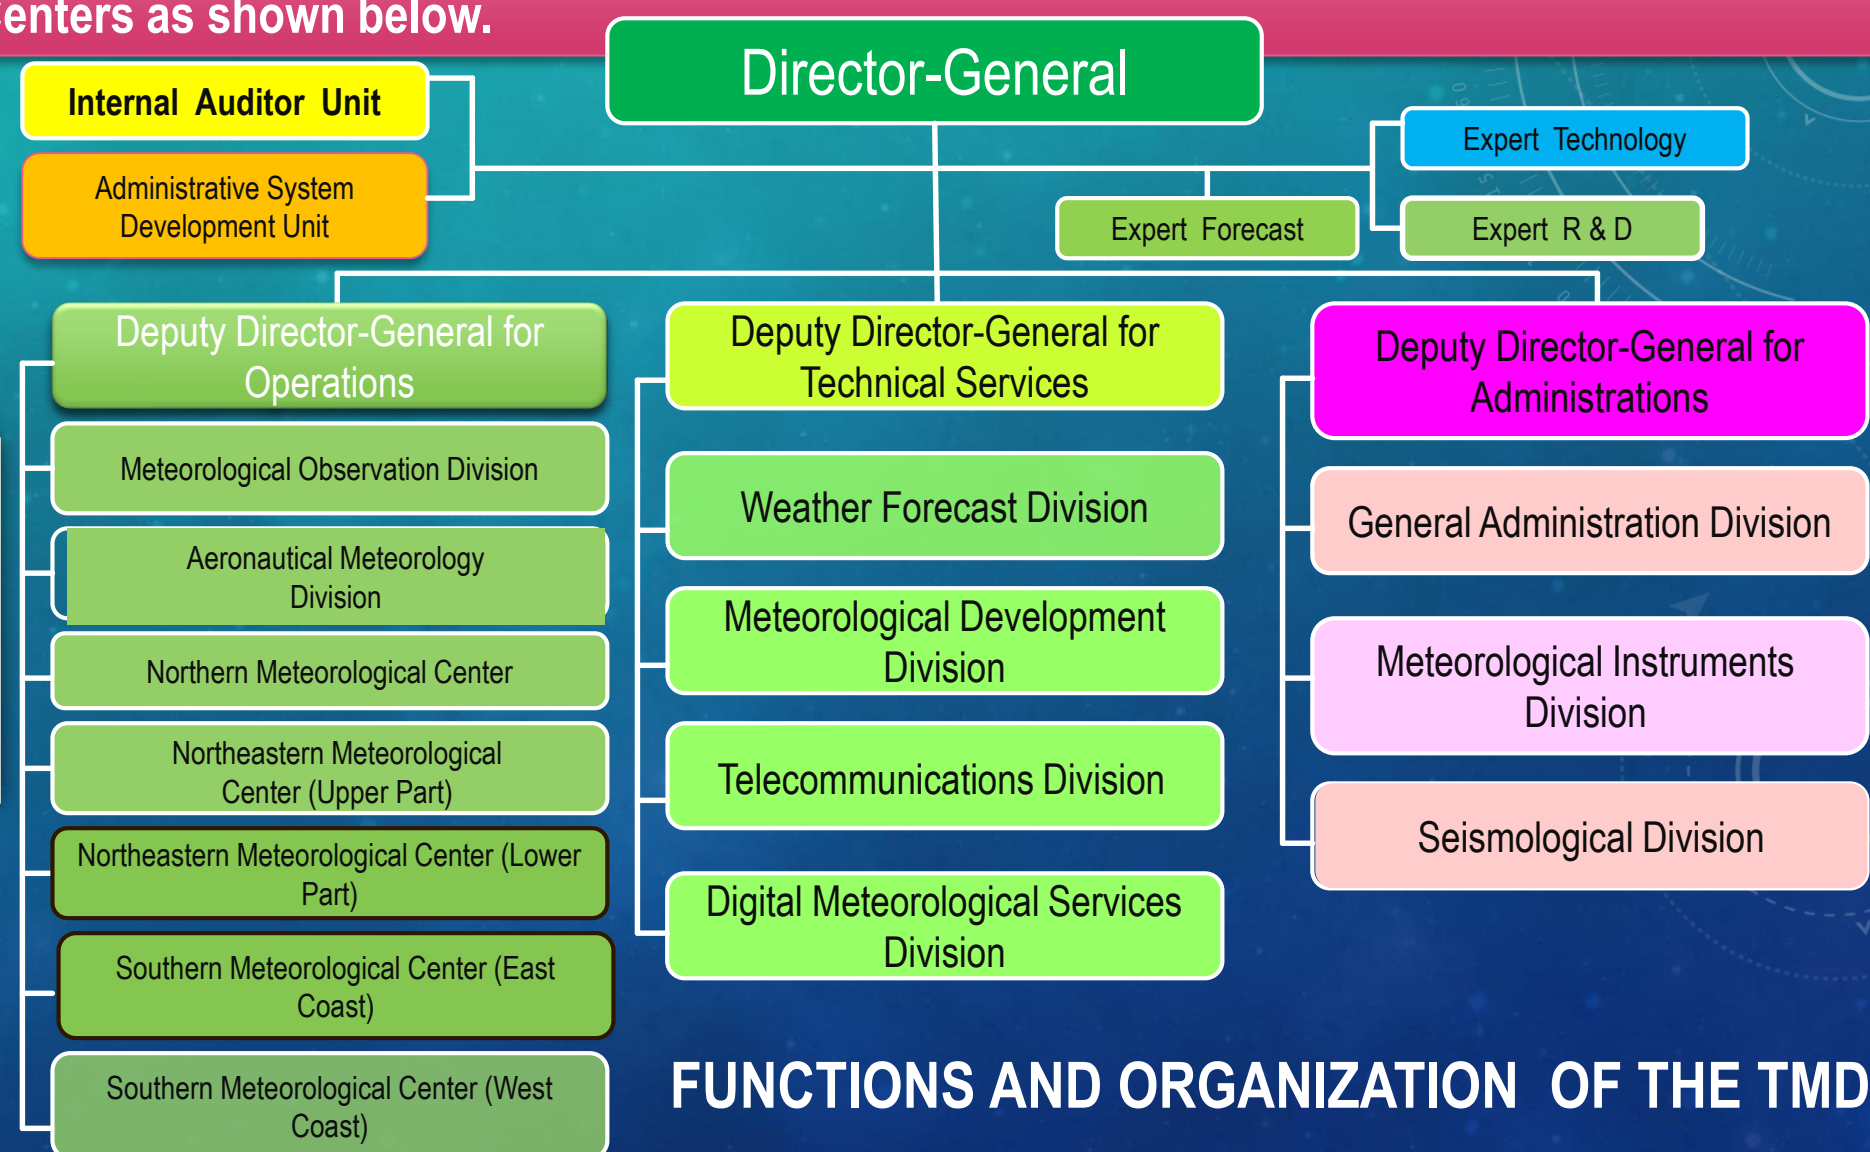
enters as shown below.

Director-General

Internal Auditor Unit

Administrative System Development Unit

Expert Technology

Expert Forecast

Expert R & D

Deputy Director-General for Operations

Meteorological Observation Division

Aeronautical Meteorology Division

Northern Meteorological Center

Northeastern Meteorological Center (Upper Part)

Northeastern Meteorological Center (Lower Part)

Southern Meteorological Center (East Coast)

Southern Meteorological Center (West Coast)

Deputy Director-General for Technical Services

Weather Forecast Division

Meteorological Development Division

Telecommunications Division

Digital Meteorological Services Division

Deputy Director-General for Administrations

General Administration Division

Meteorological Instruments Division

Seismological Division

FUNCTIONS AND ORGANIZATION OF THE TMD